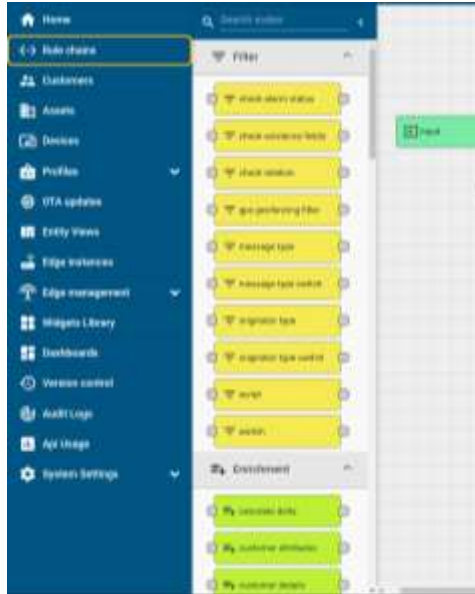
Home
Rule chains
Customers
Assets
Devices
Profiles
OTA updates
Entity Views
Edge instances
Edge management
Widgets Library
Dashboards
Version control
Audit Logs
Api Usage
System Settings

Search nodes

Filter
check alarm status
check existence fields
check relation
gps geofencing filter
message type
message type switch
originator type
originator type switch
script
switch

Enrichment
calculate delta
customer attributes
customer details

Input